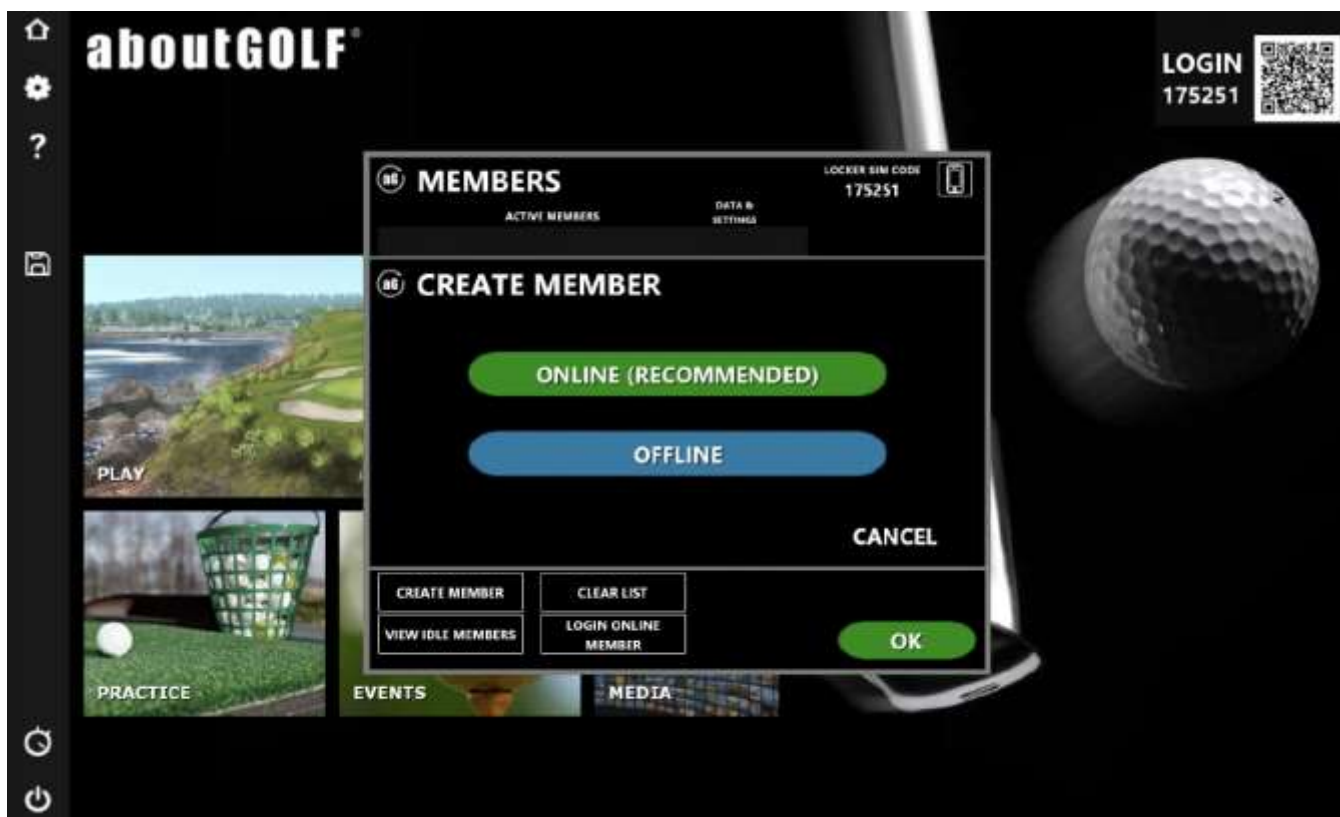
aboutGOLF®

LOGIN
175251

aG MEMBERS

ACTIVE MEMBERS

DATA & SETTINGS

LOCKER SIM CODE
175251

aG CREATE MEMBER

ONLINE (RECOMMENDED)

OFFLINE

CANCEL

CREATE MEMBER

CLEAR LIST

VIEW IDLE MEMBERS

LOGIN ONLINE MEMBER

OK

PLAY

PRACTICE

EVENTS

MEDIA